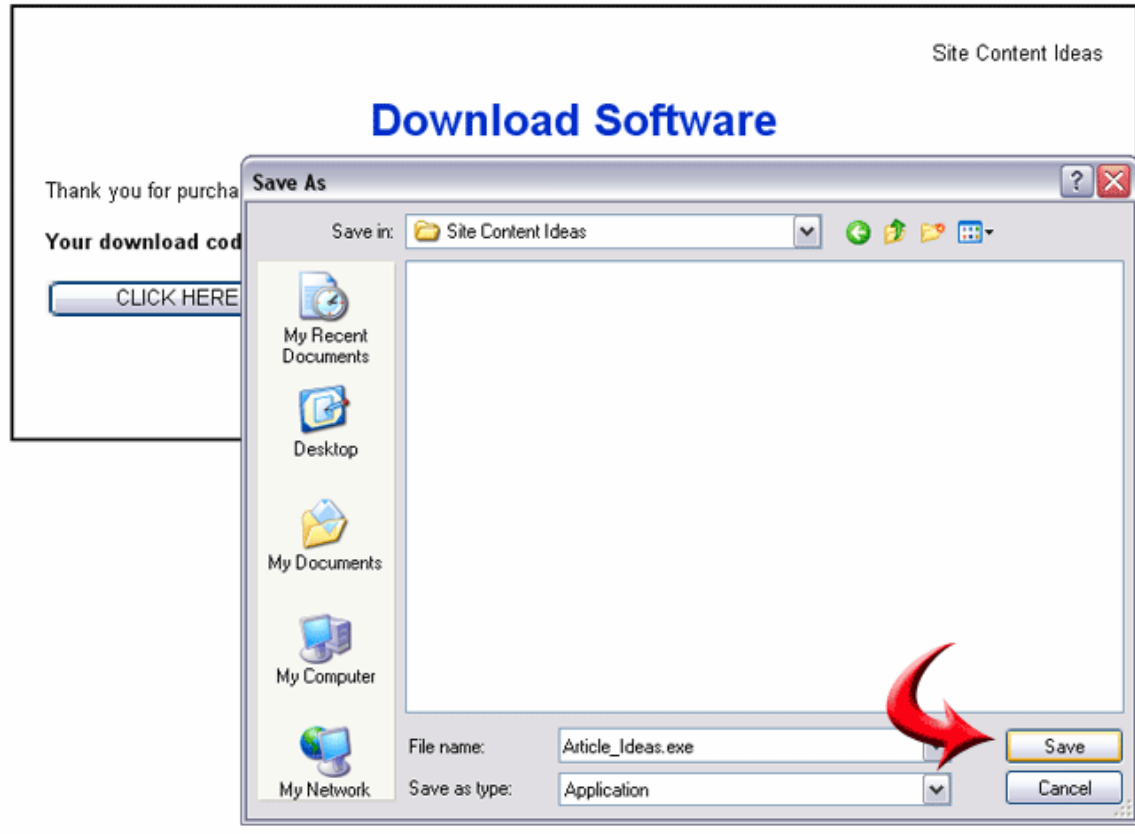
Site Content Ideas

Download Software

Thank you for purcha

Your download cod

CLICK HERE

Save As

Save in: Site Content Ideas

My Recent Documents

Desktop

My Documents

My Computer

My Network

File name: Article_Ideas.exe

Save as type: Application

Save

Cancel